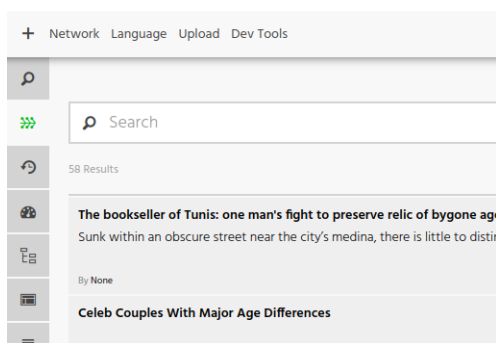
+ Network Language Upload Dev Tools

Search

58 Results

The bookseller of Tunis: one man's fight to preserve relic of bygone ag
Sunk within an obscure street near the city's medina, there is little to disti

By None

Celeb Couples With Major Age Differences